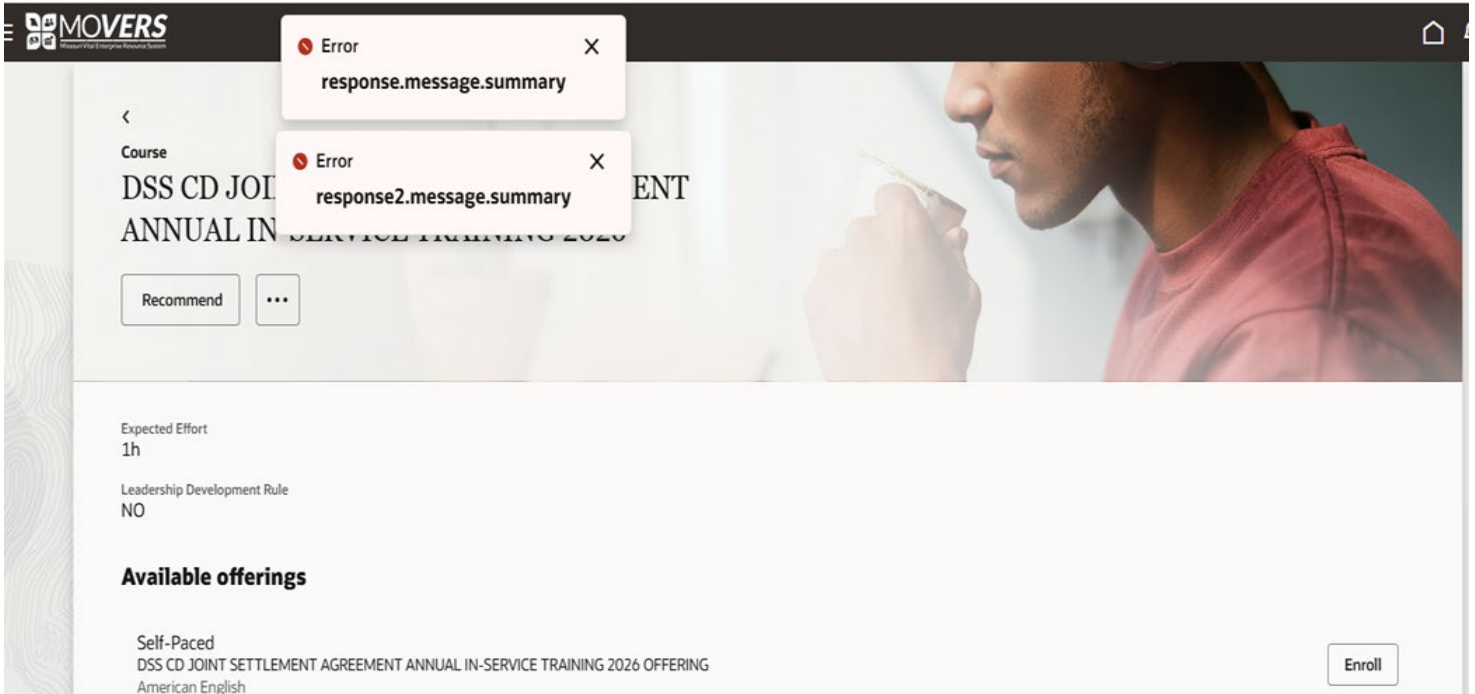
MOVERS
Missouri Vital Enterprise Resource System

Error
response.message.summary

Course
DSS CD JOI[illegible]ENT
ANNUAL IN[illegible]

Error
response2.message.summary

Recommend
...

Expected Effort
1h

Leadership Development Rule
NO

Available offerings

Self-Paced
DSS CD JOINT SETTLEMENT AGREEMENT ANNUAL IN-SERVICE TRAINING 2026 OFFERING
American English

Enroll